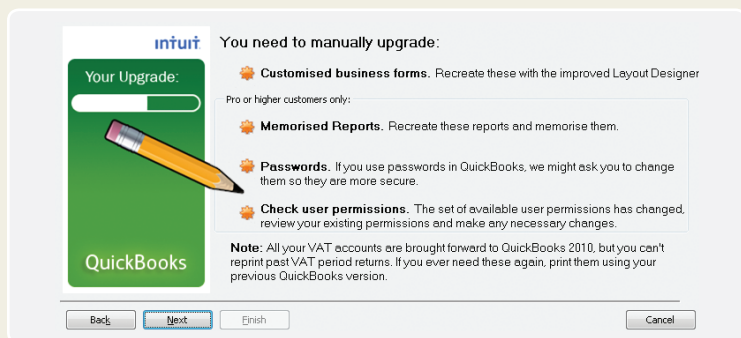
intuit

Your Upgrade:

QuickBooks

You need to manually upgrade:

**Customised business forms.** Recreate these with the improved Layout Designer

Pro or higher customers only:

**Memorised Reports.** Recreate these reports and memorise them.

**Passwords.** If you use passwords in QuickBooks, we might ask you to change them so they are more secure.

**Check user permissions.** The set of available user permissions has changed, review your existing permissions and make any necessary changes.

**Note:** All your VAT accounts are brought forward to QuickBooks 2010, but you can't reprint past VAT period returns. If you ever need these again, print them using your previous QuickBooks version.

Back | Next | Finish | Cancel